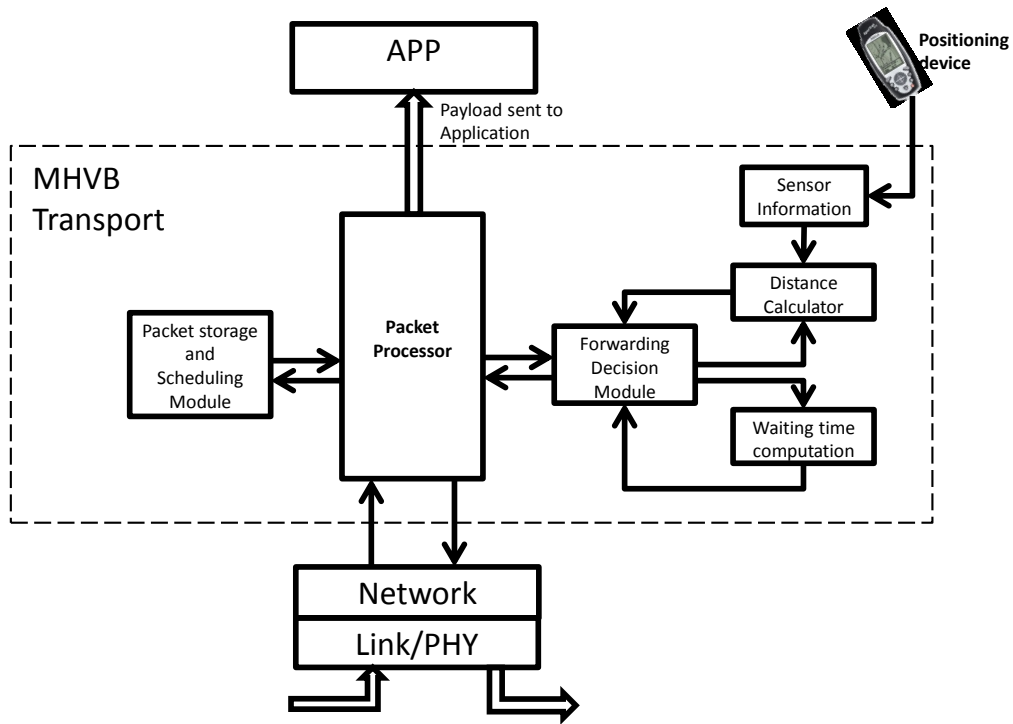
APP

Positioning device

Payload sent to Application

MHVB Transport

Sensor Information

Distance Calculator

Packet storage and Scheduling Module

Packet Processor

Forwarding Decision Module

Waiting time computation

Network

Link/PHY